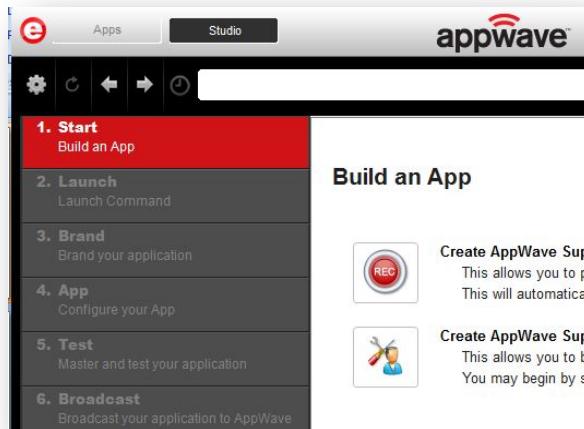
Apps
Studio
appwave

1. Start
Build an App
2. Launch
Launch Command
3. Brand
Brand your application
4. App
Configure your App
5. Test
Master and test your application
6. Broadcast
Broadcast your application to AppWave

Build an App

REC
Create AppWave Sup
This allows you to p
This will automatica

Create AppWave Sup
This allows you to b
You may begin by s